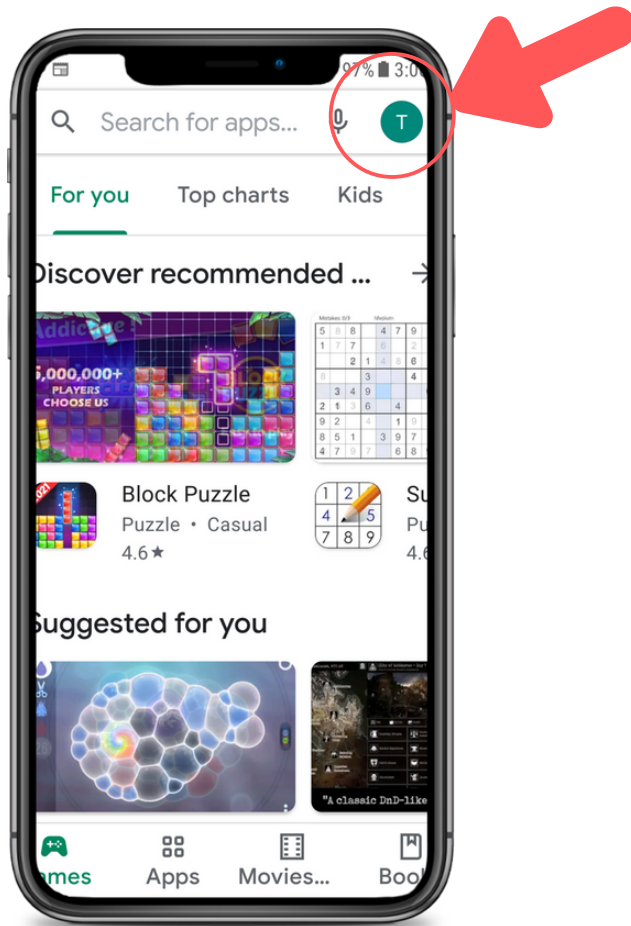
97% 3:0

Search for apps...

T

For you Top charts Kids

Discover recommended ...

Addic

5,000,000+ PLAYERS CHOOSE US

Block Puzzle
Puzzle • Casual
4.6★

Su
Pu
4.6

Suggested for you

"A classic DnD-like

ames Apps Movies... Boo